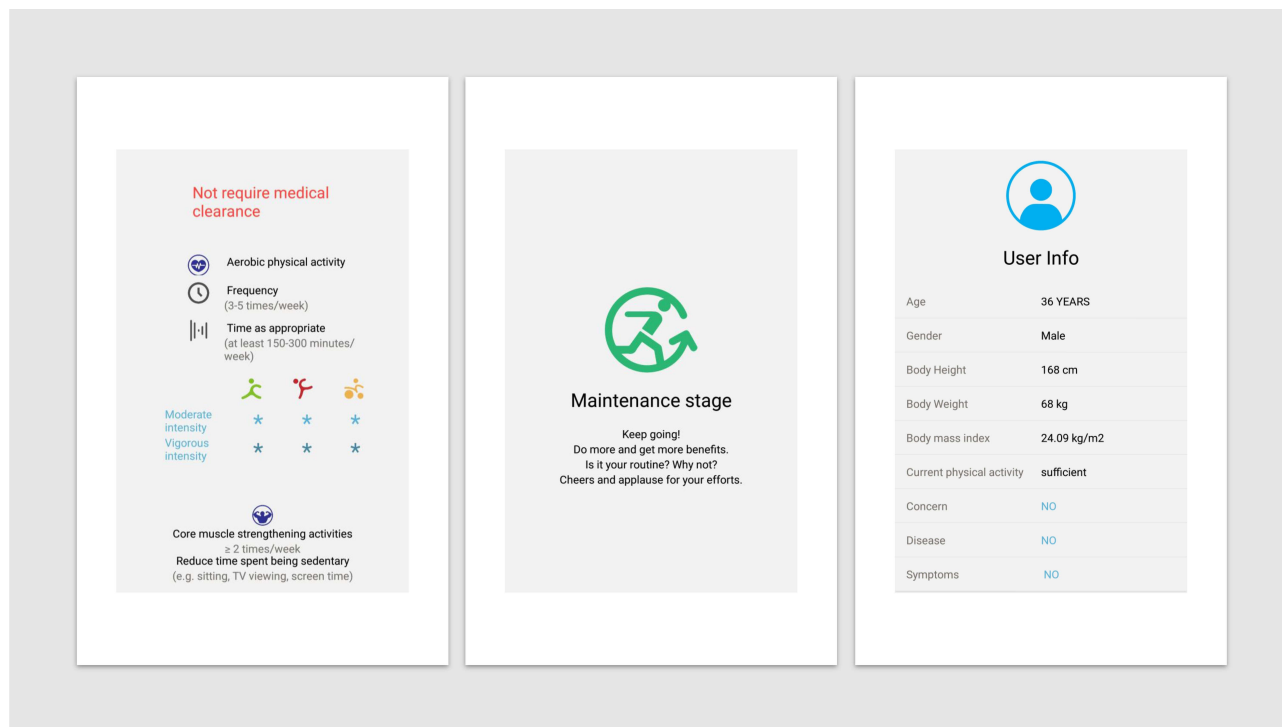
Not require medical clearance

Aerobic physical activity

Frequency
(3-5 times/week)

Time as appropriate
(at least 150-300 minutes/week)

Moderate intensity * * *
Vigorous intensity * * *

Core muscle strengthening activities
≥ 2 times/week
Reduce time spent being sedentary
(e.g. sitting, TV viewing, screen time)

Maintenance stage

Keep going!
Do more and get more benefits.
Is it your routine? Why not?
Cheers and applause for your efforts.

User Info

| Age | 36 YEARS |
|---|---|
| Gender | Male |
| Body Height | 168 cm |
| Body Weight | 68 kg |
| Body mass index | 24.09 kg/m2 |
| Current physical activity | sufficient |
| Concern | NO |
| Disease | NO |
| Symptoms | NO |